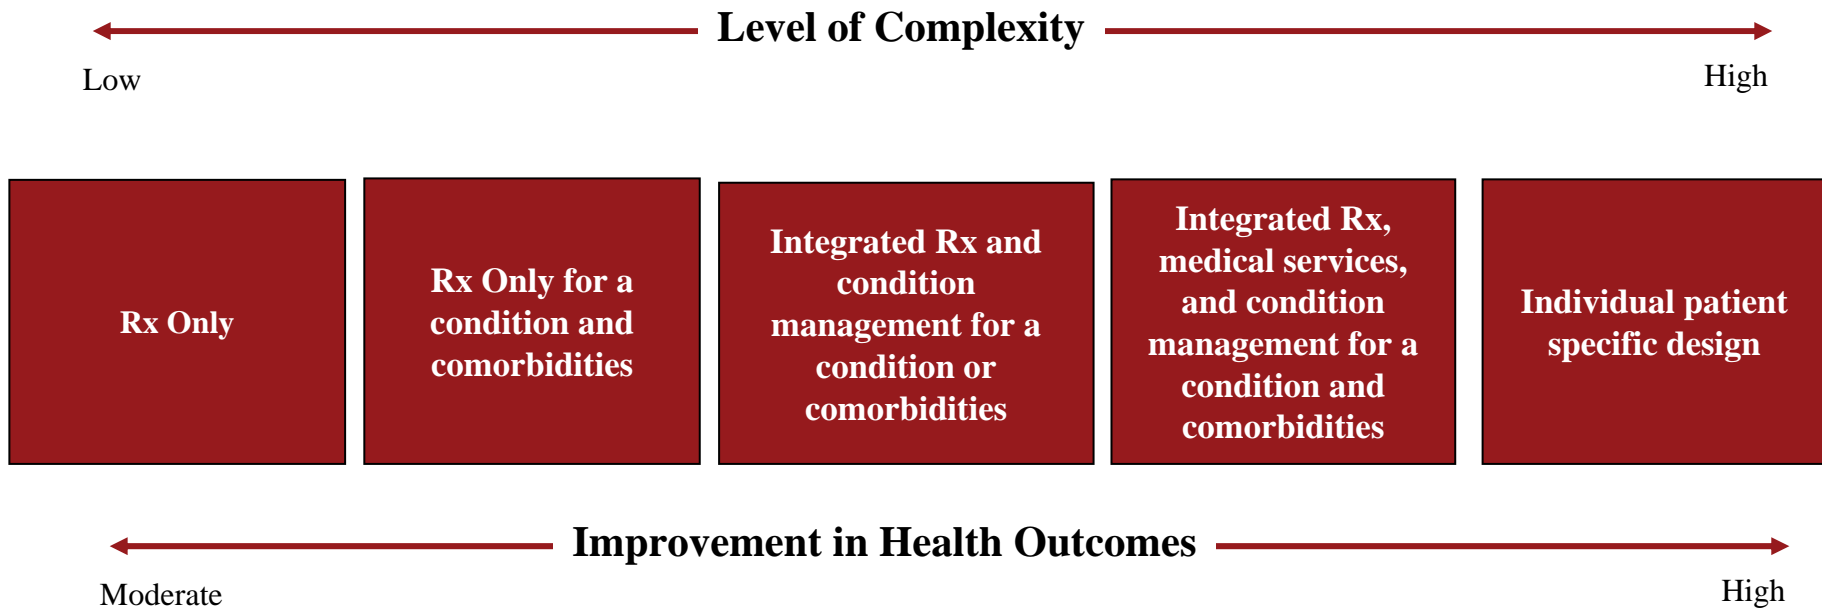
Level of Complexity

Low

High

Rx Only

Rx Only for a condition and comorbidities

Integrated Rx and condition management for a condition or comorbidities

Integrated Rx, medical services, and condition management for a condition and comorbidities

Individual patient specific design

Improvement in Health Outcomes

Moderate

High